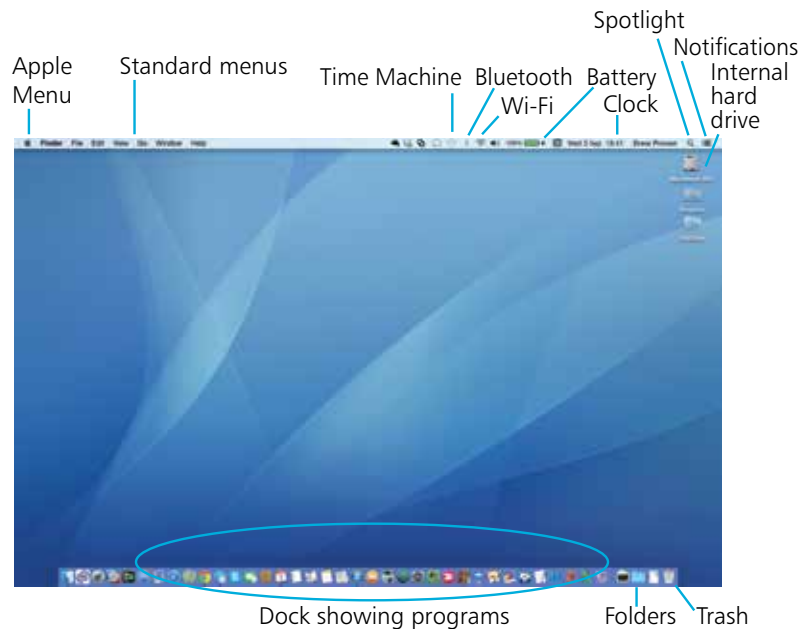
Apple Menu

Standard menus

Time Machine

Bluetooth

Wi-Fi

Battery

Clock

Spotlight

Notifications

Internal hard drive

Finder File Edit View Go Window Help

Wed 3 Sep 13:41

Dock showing programs

Folders

Trash